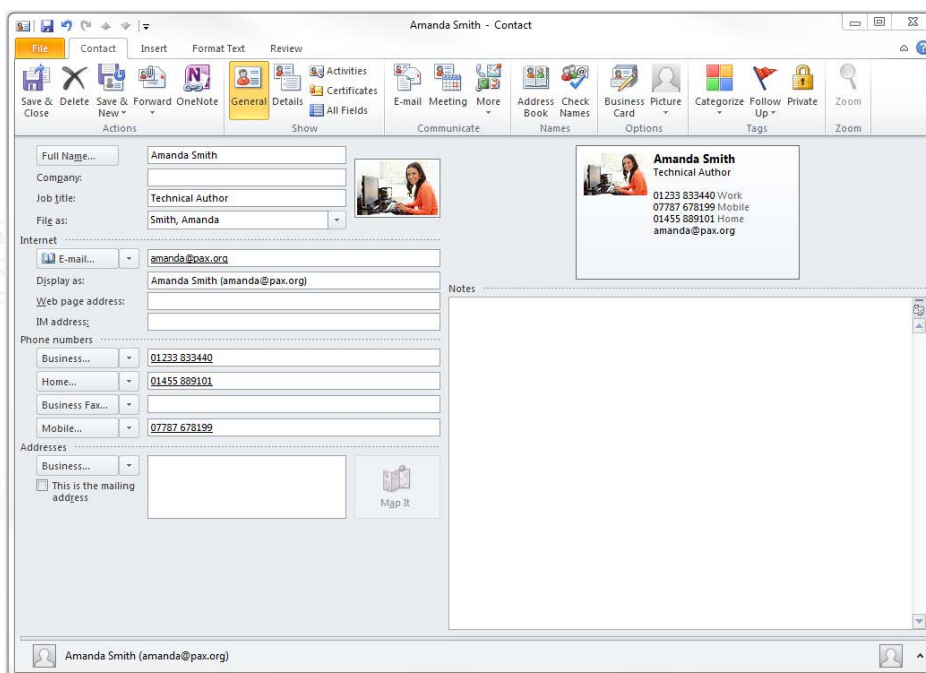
Amanda Smith - Contact

File Contact Insert Format Text Review

Save & Close Delete Save & New Forward OneNote
Actions
General Details Activities Certificates All Fields
Show
E-mail Meeting More
Communicate
Address Book Check Names
Names
Business Card Picture
Options
Categorize Follow Up Private
Tags
Zoom
Zoom

Full Name... Amanda Smith
Company:
Job title: Technical Author
File as: Smith, Amanda
Internet
E-mail... amanda@pax.org
Display as: Amanda Smith (amanda@pax.org)
Web page address:
IM address:
Phone numbers
Business... 01233 833440
Home... 01455 889101
Business Fax...
Mobile... 07787 678199
Addresses
Business...
This is the mailing address
Map It

Amanda Smith
Technical Author
01233 833440 Work
07787 678199 Mobile
01455 889101 Home
amanda@pax.org

Notes

Amanda Smith (amanda@pax.org)